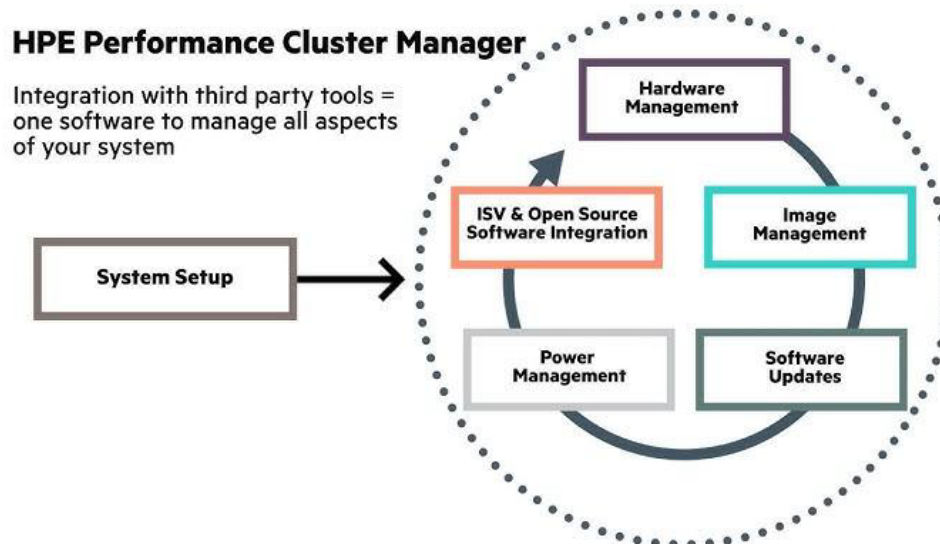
HPE Performance Cluster Manager

Integration with third party tools = one software to manage all aspects of your system

System Setup

Hardware Management

Image Management

Software Updates

Power Management

ISV & Open Source Software Integration